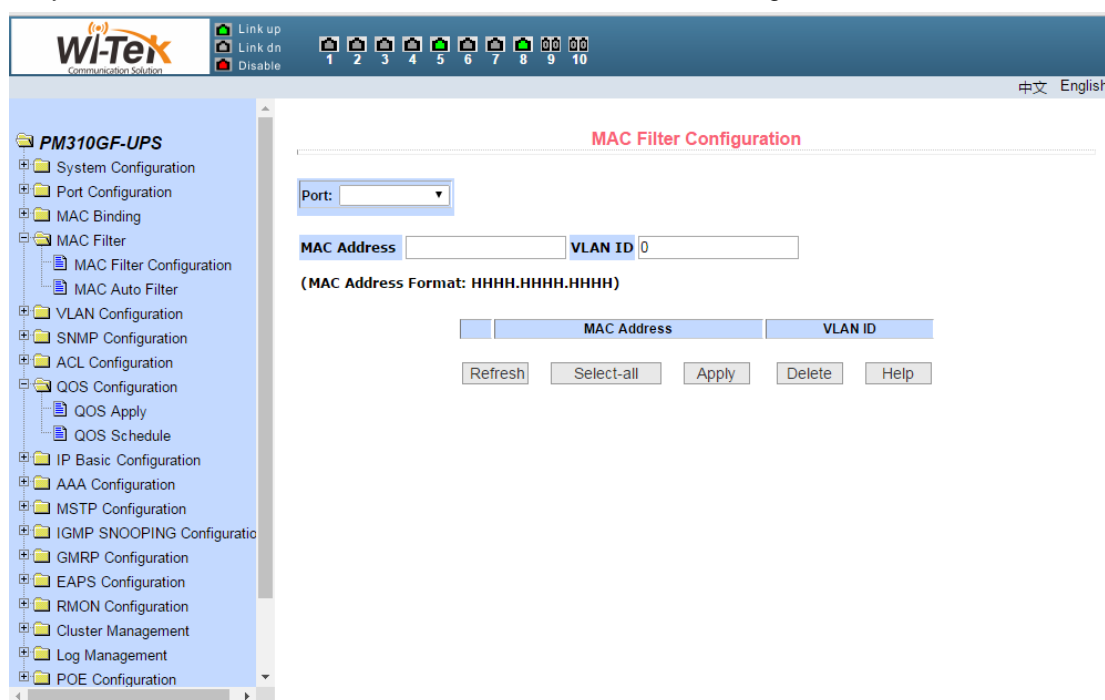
Wi-Tek
Communication Solution

Link up
Link dn
Disable

1 2 3 4 5 6 7 8 9 10

中文 English

PM310GF-UPS
System Configuration
Port Configuration
MAC Binding
MAC Filter
MAC Filter Configuration
MAC Auto Filter
VLAN Configuration
SNMP Configuration
ACL Configuration
QOS Configuration
QOS Apply
QOS Schedule
IP Basic Configuration
AAA Configuration
MSTP Configuration
IGMP SNOOPING Configuratio
GMRP Configuration
EAPS Configuration
RMON Configuration
Cluster Management
Log Management
POE Configuration

MAC Filter Configuration

Port:

MAC Address VLAN ID 0

(MAC Address Format: HHHH.HHHH.HHHH)

| | MAC Address | VLAN ID |
|---|---|---|

Refresh Select-all Apply Delete Help